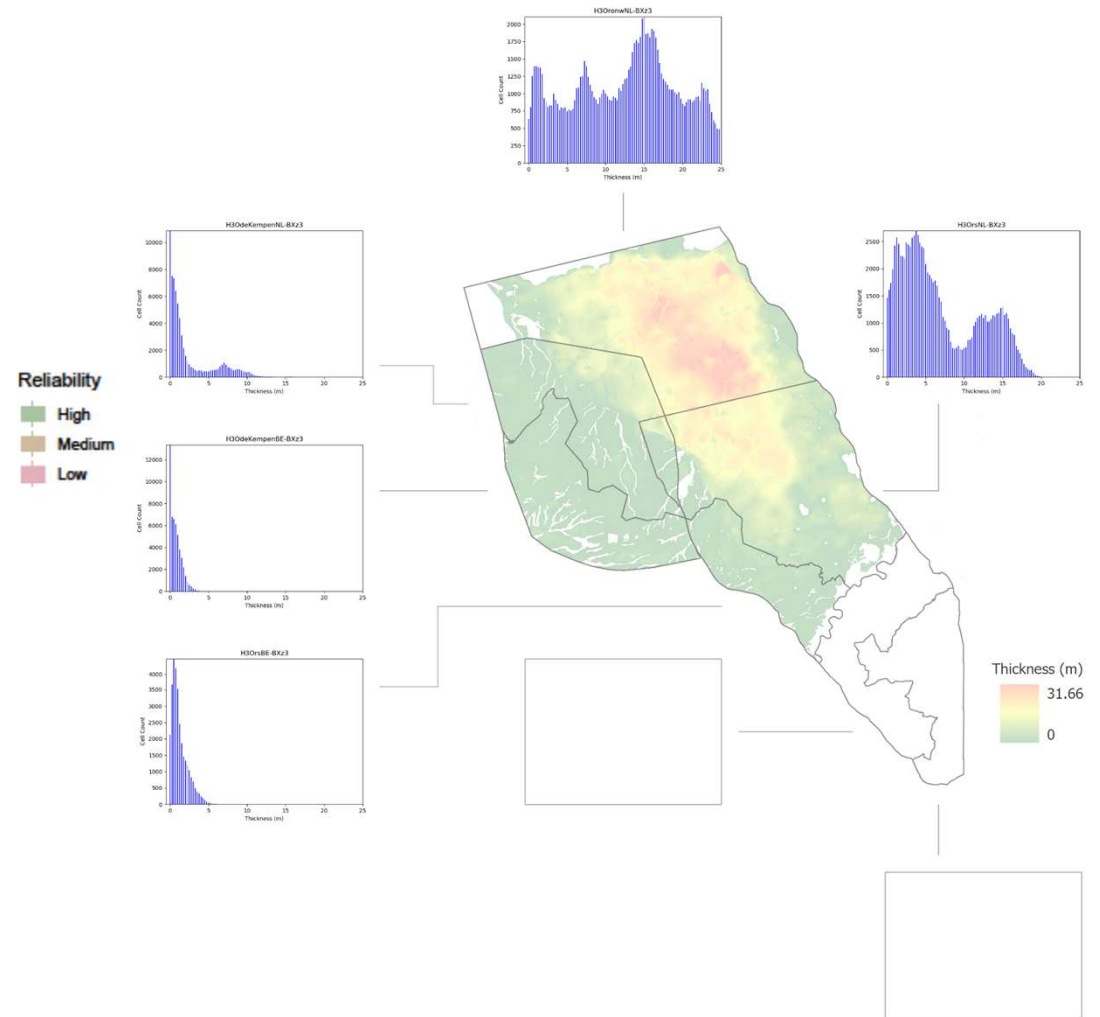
H3OronwNL-BXz3

2000
1750
1500
1250
1000
750
500
250
0

Cell Count

0 5 10 15 20 25
Thickness (m)

H3OdeKempenNL-BXz3

10000
8000
6000
4000
2000
0

Cell Count

0 5 10 15 20 25
Thickness (m)

H3OrsNL-BXz3

2500
2000
1500
1000
500
0

Cell Count

0 5 10 15 20 25
Thickness (m)

Reliability
High
Medium
Low

H3OdeKempenBE-BXz3

12000
10000
8000
6000
4000
2000
0

Cell Count

0 5 10 15 20 25
Thickness (m)

H3OrsBE-BXz3

4000
3500
3000
2500
2000
1500
1000
500
0

Cell Count

0 5 10 15 20 25
Thickness (m)

Thickness (m)
31.66
0